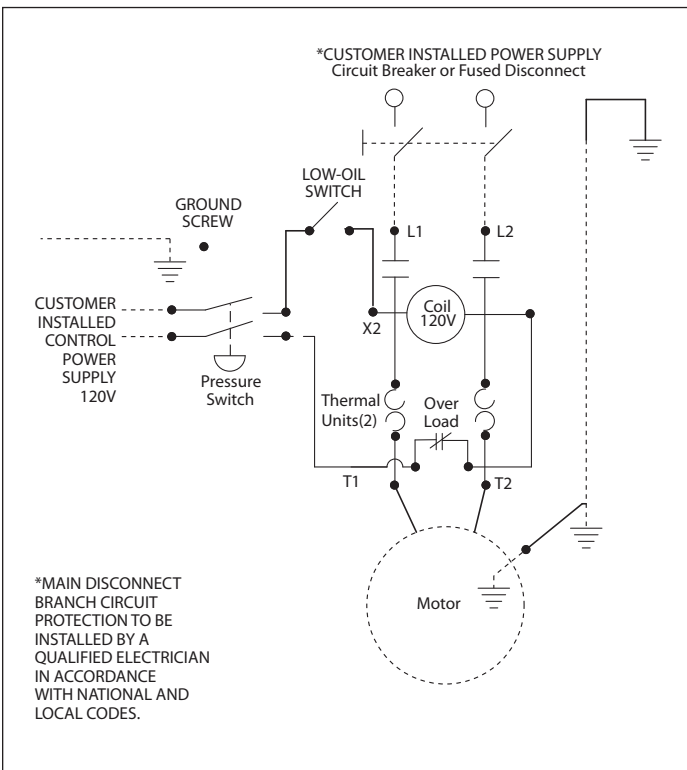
*CUSTOMER INSTALLED POWER SUPPLY
Circuit Breaker or Fused Disconnect

LOW-OIL SWITCH

GROUND SCREW

L1

L2

CUSTOMER INSTALLED CONTROL POWER SUPPLY 120V

X2

Coil 120V

Pressure Switch

Thermal Units(2)

Over Load

T1

T2

*MAIN DISCONNECT BRANCH CIRCUIT PROTECTION TO BE INSTALLED BY A QUALIFIED ELECTRICIAN IN ACCORDANCE WITH NATIONAL AND LOCAL CODES.

Motor